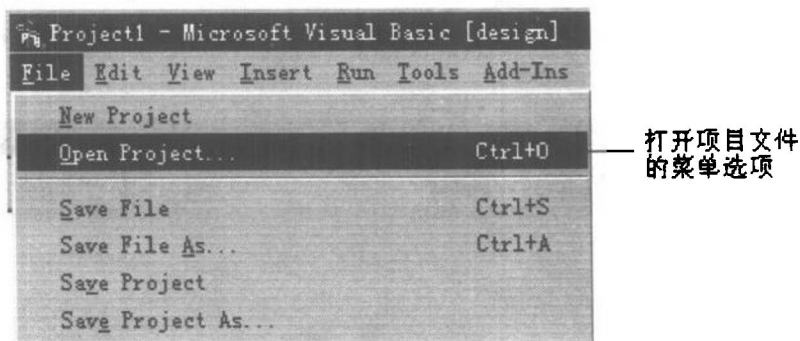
Project1 - Microsoft Visual Basic [design]

File Edit View Insert Run Tools Add-Ins

New Project

Open Project... Ctrl+O

Save File Ctrl+S

Save File As... Ctrl+A

Save Project

Save Project As...

打开项目文件的菜单选项